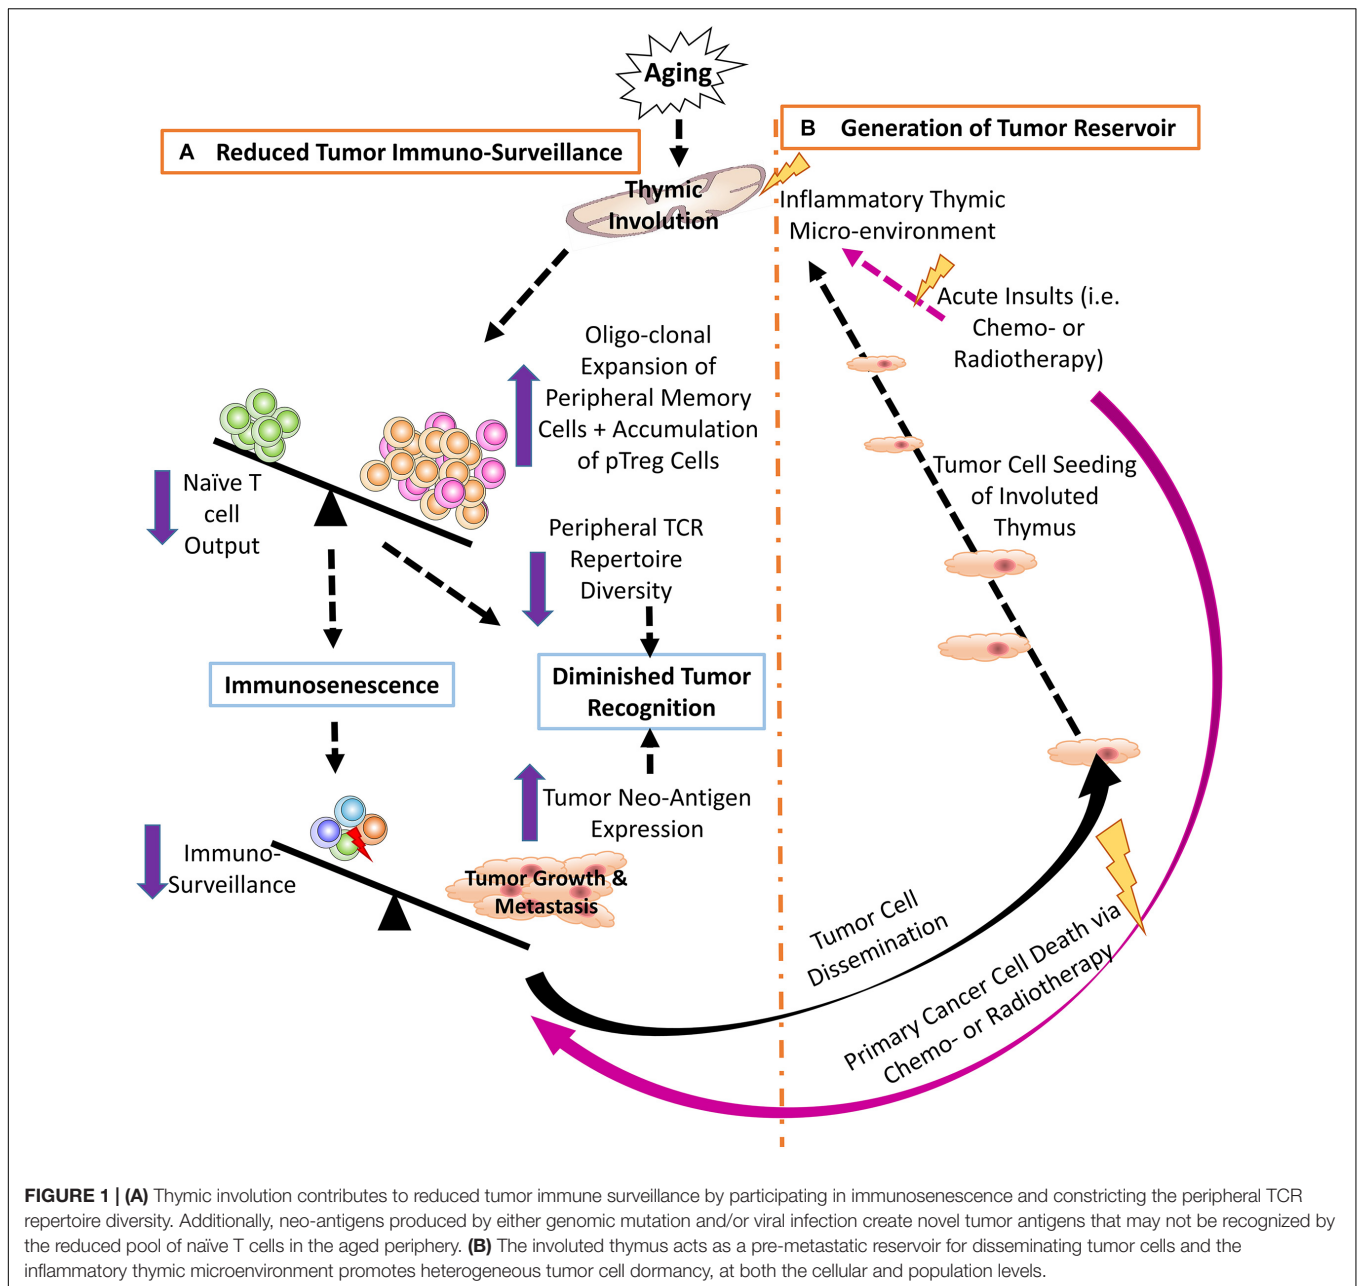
Aging

A Reduced Tumor Immuno-Surveillance

B Generation of Tumor Reservoir

Thymic Involution

Inflammatory Thymic Micro-environment

Acute Insults (i.e. Chemo- or Radiotherapy)

Oligo-clonal Expansion of Peripheral Memory Cells + Accumulation of pTreg Cells

Naïve T cell Output

Peripheral TCR Repertoire Diversity

Tumor Cell Seeding of Involuted Thymus

Immunosenescence

Diminished Tumor Recognition

Tumor Neo-Antigen Expression

Immuno-Surveillance

Tumor Growth & Metastasis

Tumor Cell Dissemination

Primary Cancer Cell Death via Chemo- or Radiotherapy

FIGURE 1 | (A) Thymic involution contributes to reduced tumor immune surveillance by participating in immunosenescence and constricting the peripheral TCR repertoire diversity. Additionally, neo-antigens produced by either genomic mutation and/or viral infection create novel tumor antigens that may not be recognized by the reduced pool of naïve T cells in the aged periphery. (B) The involuted thymus acts as a pre-metastatic reservoir for disseminating tumor cells and the inflammatory thymic microenvironment promotes heterogeneous tumor cell dormancy, at both the cellular and population levels.